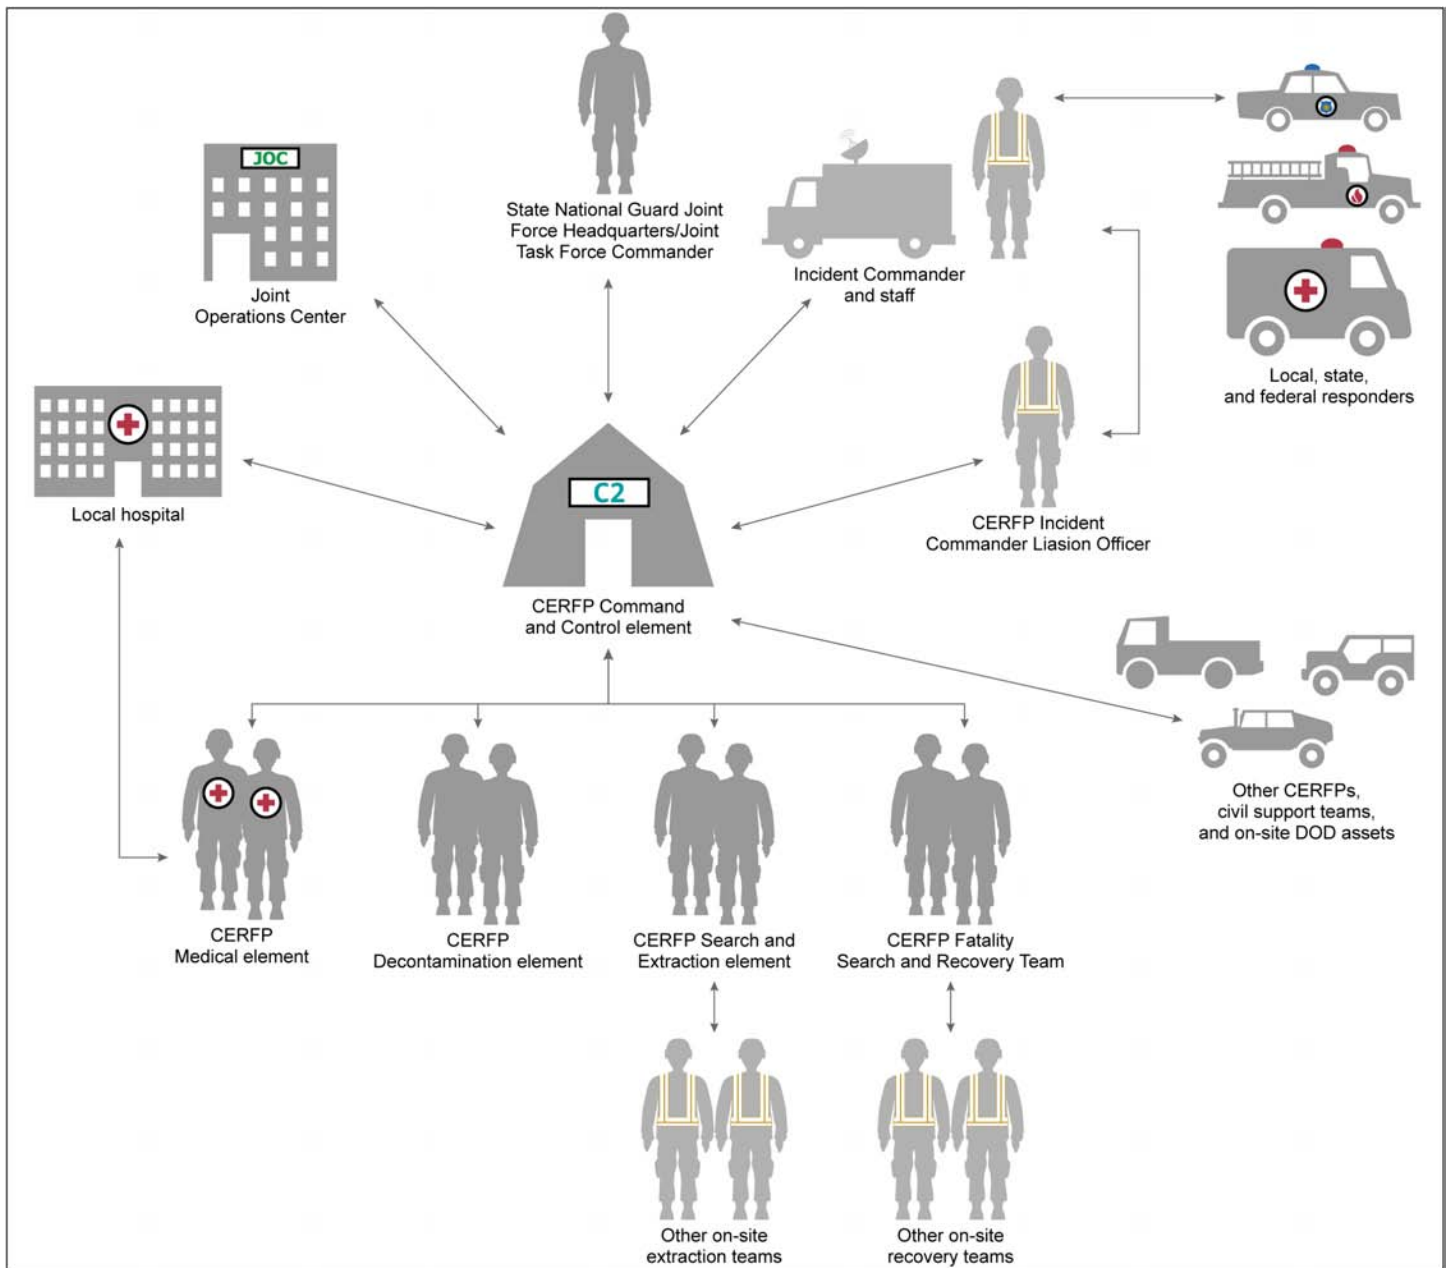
JOC

Joint Operations Center

State National Guard Joint Force Headquarters/Joint Task Force Commander

Incident Commander and staff

Local, state, and federal responders

Local hospital

C2

CERFP Command and Control element

CERFP Incident Commander Liasion Officer

Other CERFPs, civil support teams, and on-site DOD assets

CERFP Medical element

CERFP Decontamination element

CERFP Search and Extraction element

CERFP Fatality Search and Recovery Team

Other on-site extraction teams

Other on-site recovery teams